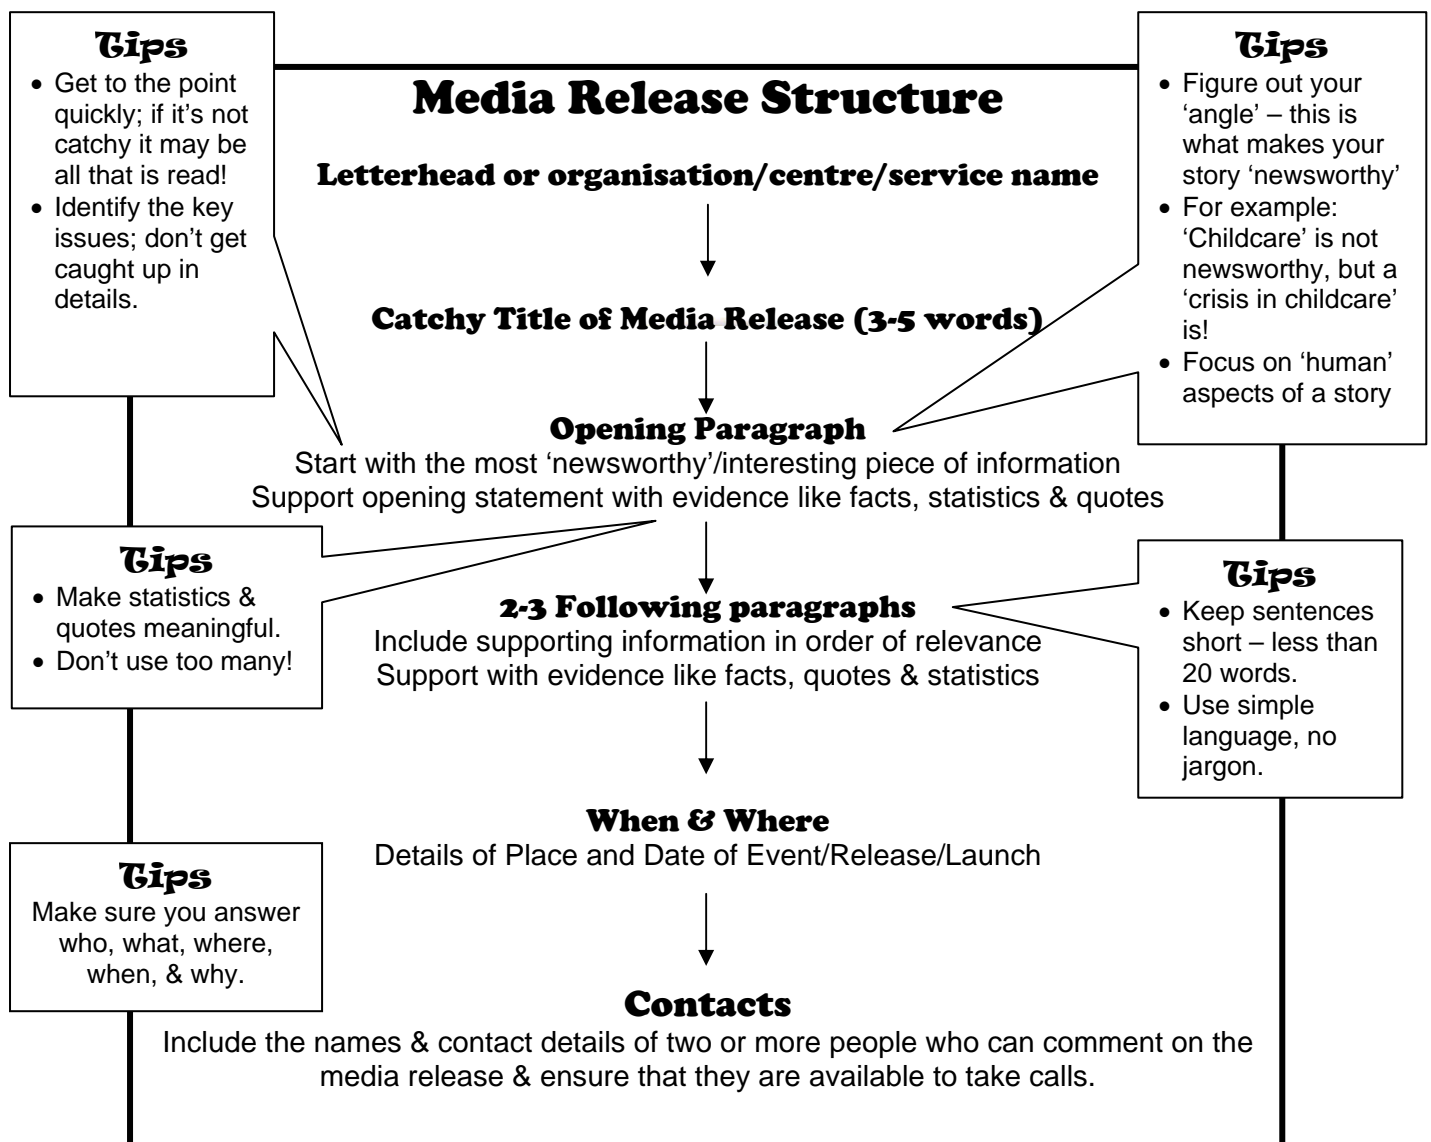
Tips
- Get to the point quickly; if it's not catchy it may be all that is read!
- Identify the key issues; don't get caught up in details.

Media Release Structure

Tips
- Figure out your 'angle' – this is what makes your story 'newsworthy'
- For example: 'Childcare' is not newsworthy, but a 'crisis in childcare' is!
- Focus on 'human' aspects of a story

Letterhead or organisation/centre/service name

Catchy Title of Media Release (3-5 words)

Opening Paragraph
Start with the most 'newsworthy'/interesting piece of information
Support opening statement with evidence like facts, statistics & quotes

Tips
- Make statistics & quotes meaningful.
- Don't use too many!

2-3 Following paragraphs
Include supporting information in order of relevance
Support with evidence like facts, quotes & statistics

Tips
- Keep sentences short – less than 20 words.
- Use simple language, no jargon.

When & Where
Details of Place and Date of Event/Release/Launch

Tips
Make sure you answer who, what, where, when, & why.

Contacts
Include the names & contact details of two or more people who can comment on the media release & ensure that they are available to take calls.